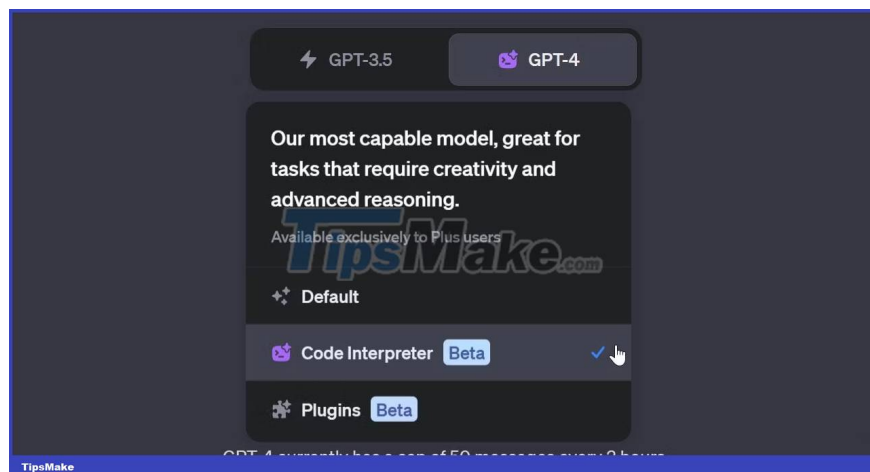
GPT-3.5

GPT-4

Our most capable model, great for tasks that require creativity and advanced reasoning.

Available exclusively to Plus users

TipsMake.com

Default

Code Interpreter Beta

Plugins Beta

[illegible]

TipsMake